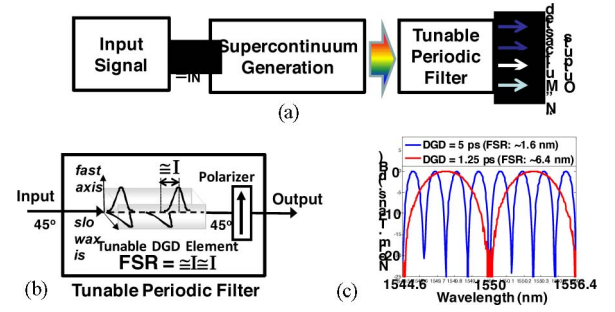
Input Signal

—IN

Supercontinuum Generation

Tunable Periodic Filter

de s a r t u M N

s t u p u O

(a)

fast axis

≅I

Polarizer

Input

Output

45°

slo wax is

Tunable DGD Element

45°

FSR = ≅I≅I

(b)

Tunable Periodic Filter

DGD = 5 ps (FSR: ~1.6 nm)

DGD = 1.25 ps (FSR: ~6.4 nm)

0

10

20

) B d ( s n T m e N

(c)

1544.6

1550

1556.4

Wavelength (nm)